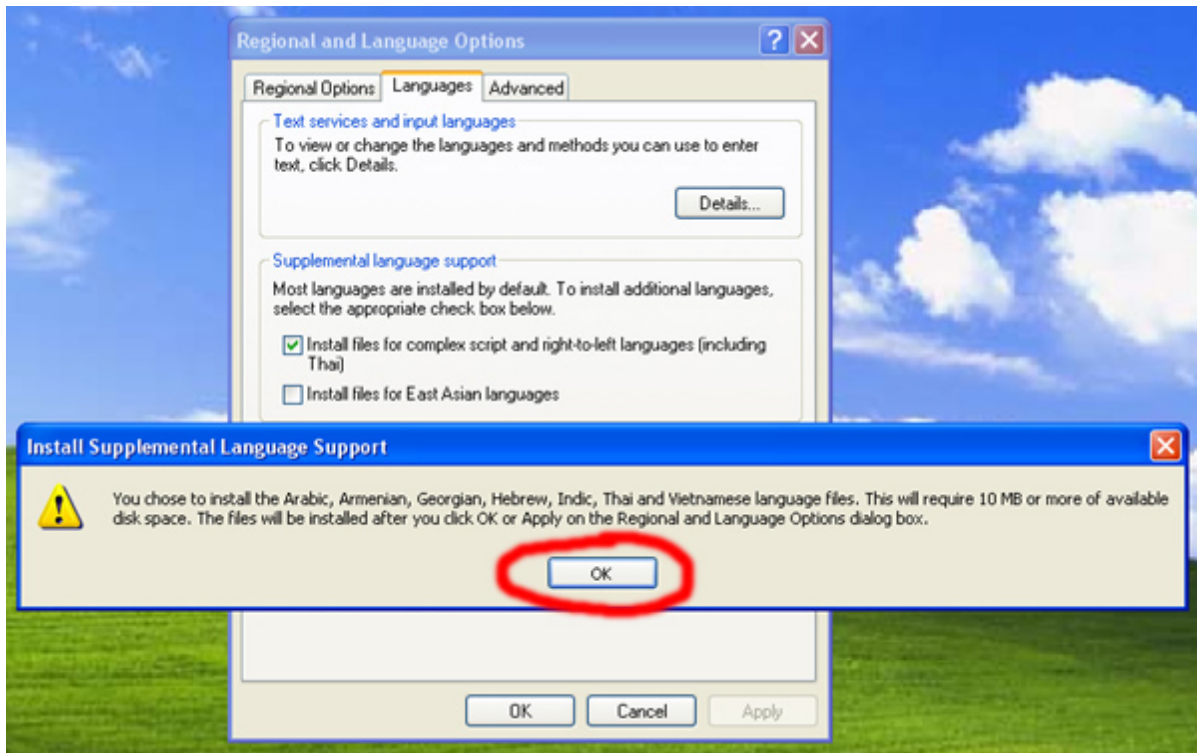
Regional and Language Options

Regional Options | Languages | Advanced

Text services and input languages

To view or change the languages and methods you can use to enter text, click Details.

Details...

Supplemental language support

Most languages are installed by default. To install additional languages, select the appropriate check box below.

Install files for complex script and right-to-left languages (including Thai)

Install files for East Asian languages

Install Supplemental Language Support

You chose to install the Arabic, Armenian, Georgian, Hebrew, Indic, Thai and Vietnamese language files. This will require 10 MB or more of available disk space. The files will be installed after you click OK or Apply on the Regional and Language Options dialog box.

OK

OK Cancel Apply